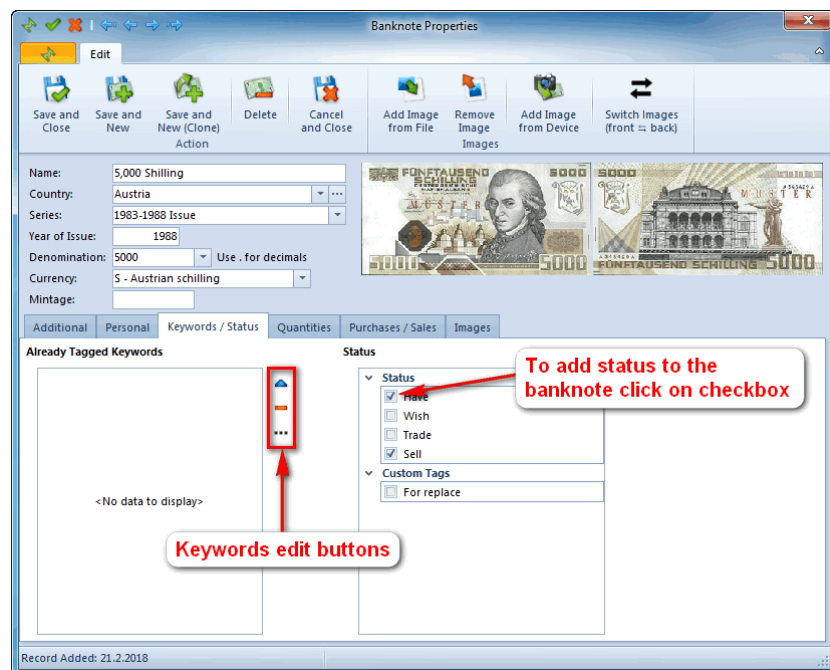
Banknote Properties

Edit

Save and Close
Save and New
Save and New (Clone)
Action
Delete
Cancel and Close
Add Image from File
Remove Image
Images
Add Image from Device
Switch Images (front ⇆ back)

Name: 5,000 Shilling
Country: Austria
Series: 1983-1988 Issue
Year of Issue: 1988
Denomination: 5000 Use . for decimals
Currency: S - Austrian schilling
Mintage:

FÜNFTAUSEND SCHILLING 5000 MUSTER 5000 5000
FÜNFTAUSEND SCHILLING 5000 MUSTER

Additional | Personal | Keywords / Status | Quantities | Purchases / Sales | Images

Already Tagged Keywords

<No data to display>

Status

Status
Have
Wish
Trade
Sell
Custom Tags
For replace

To add status to the banknote click on checkbox

Keywords edit buttons

Record Added: 21.2.2018